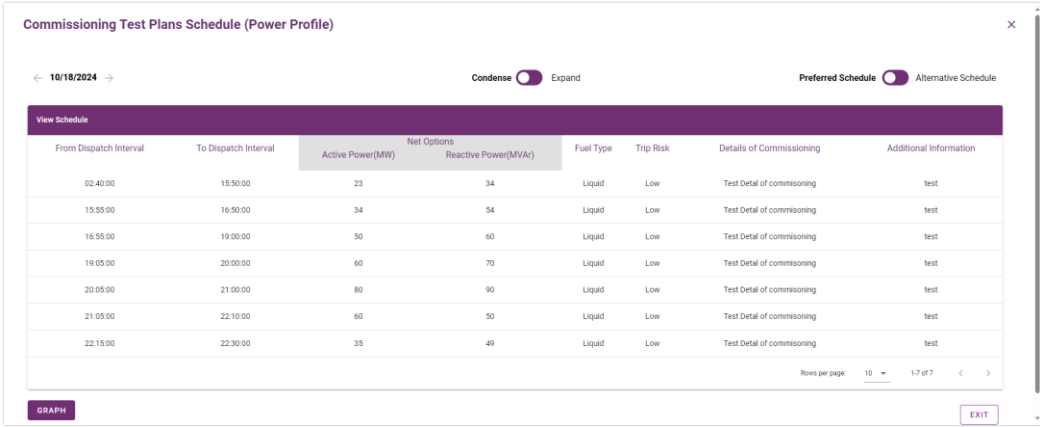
Commissioning Test Plans Schedule (Power Profile)

×

← 10/18/2024 →

Condense Expand

Preferred Schedule Alternative Schedule

View Schedule

| From Dispatch Interval | To Dispatch Interval | Net Options Active Power(MW) | Net Options Reactive Power(MVAr) | Fuel Type | Trip Risk | Details of Commissioning | Additional Information |
|---|---|---|---|---|---|---|---|
| 02:40:00 | 15:50:00 | 23 | 34 | Liquid | Low | Test Detal of commisoning | test |
| 15:55:00 | 16:50:00 | 34 | 54 | Liquid | Low | Test Detal of commisoning | test |
| 16:55:00 | 19:00:00 | 50 | 60 | Liquid | Low | Test Detal of commisoning | test |
| 19:05:00 | 20:00:00 | 60 | 70 | Liquid | Low | Test Detal of commisoning | test |
| 20:05:00 | 21:00:00 | 80 | 90 | Liquid | Low | Test Detal of commisoning | test |
| 21:05:00 | 22:10:00 | 60 | 50 | Liquid | Low | Test Detal of commisoning | test |
| 22:15:00 | 22:30:00 | 35 | 49 | Liquid | Low | Test Detal of commisoning | test |

Rows per page: 10 1-7 of 7

GRAPH

EXIT